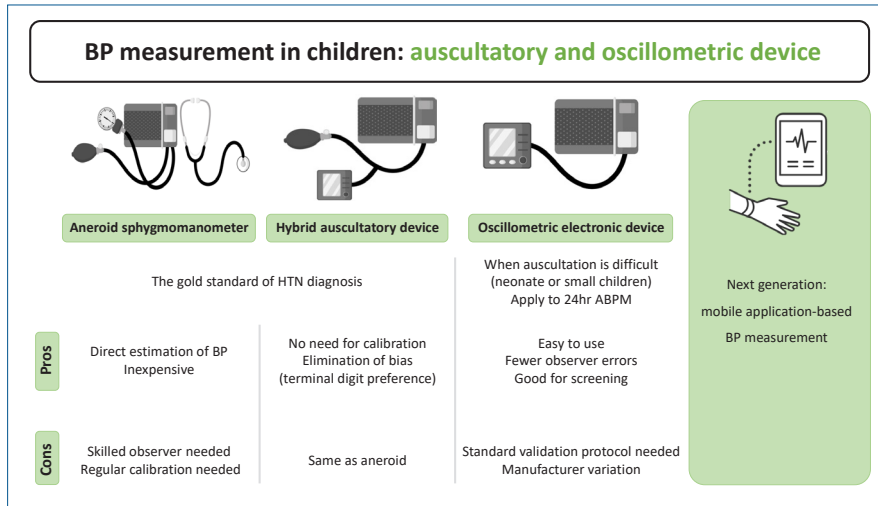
BP measurement in children: auscultatory and oscillometric device

Aneroid sphygmomanometer

Hybrid auscultatory device

Oscillometric electronic device

The gold standard of HTN diagnosis

When auscultation is difficult (neonate or small children) Apply to 24hr ABPM

Next generation: mobile application-based BP measurement

Pros

Direct estimation of BP Inexpensive

No need for calibration Elimination of bias (terminal digit preference)

Easy to use Fewer observer errors Good for screening

Cons

Skilled observer needed Regular calibration needed

Same as aneroid

Standard validation protocol needed Manufacturer variation